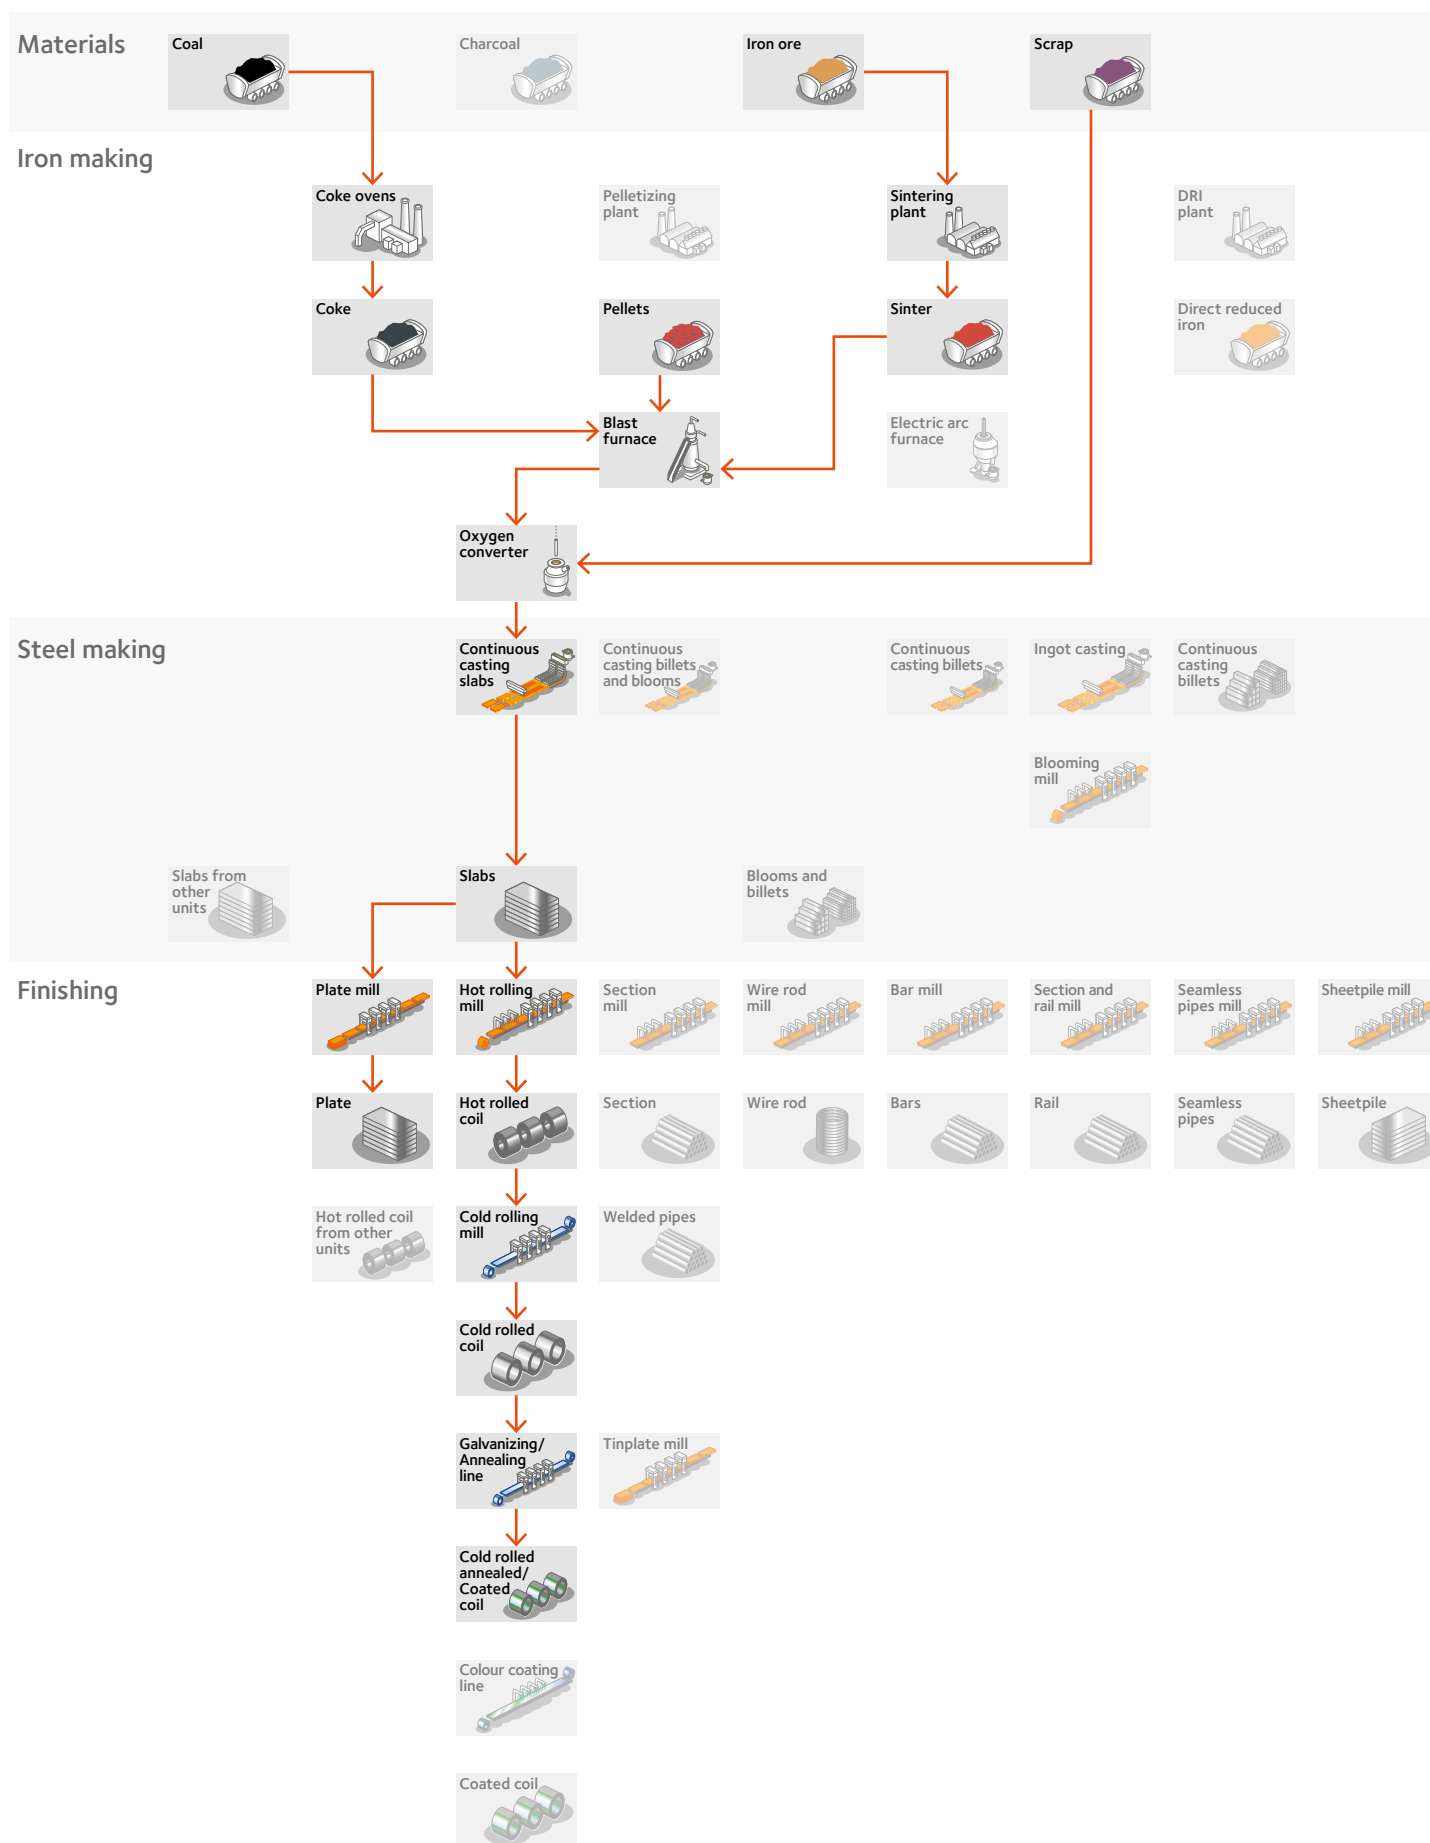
Materials

Coal

Charcoal

Iron ore

Scrap

Iron making

Coke ovens

Pelletizing plant

Sintering plant

DRI plant

Coke

Pellets

Sinter

Direct reduced iron

Blast furnace

Electric arc furnace

Oxygen converter

Steel making

Continuous casting slabs

Continuous casting billets and blooms

Continuous casting billets

Ingot casting

Continuous casting billets

Blooming mill

Slabs from other units

Slabs

Blooms and billets

Finishing

Plate mill

Hot rolling mill

Section mill

Wire rod mill

Bar mill

Section and rail mill

Seamless pipes mill

Sheetpile mill

Plate

Hot rolled coil

Section

Wire rod

Bars

Rail

Seamless pipes

Sheetpile

Hot rolled coil from other units

Cold rolling mill

Welded pipes

Cold rolled coil

Galvanizing/ Annealing line

Tinplate mill

Cold rolled annealed/ Coated coil

Colour coating line

Coated coil